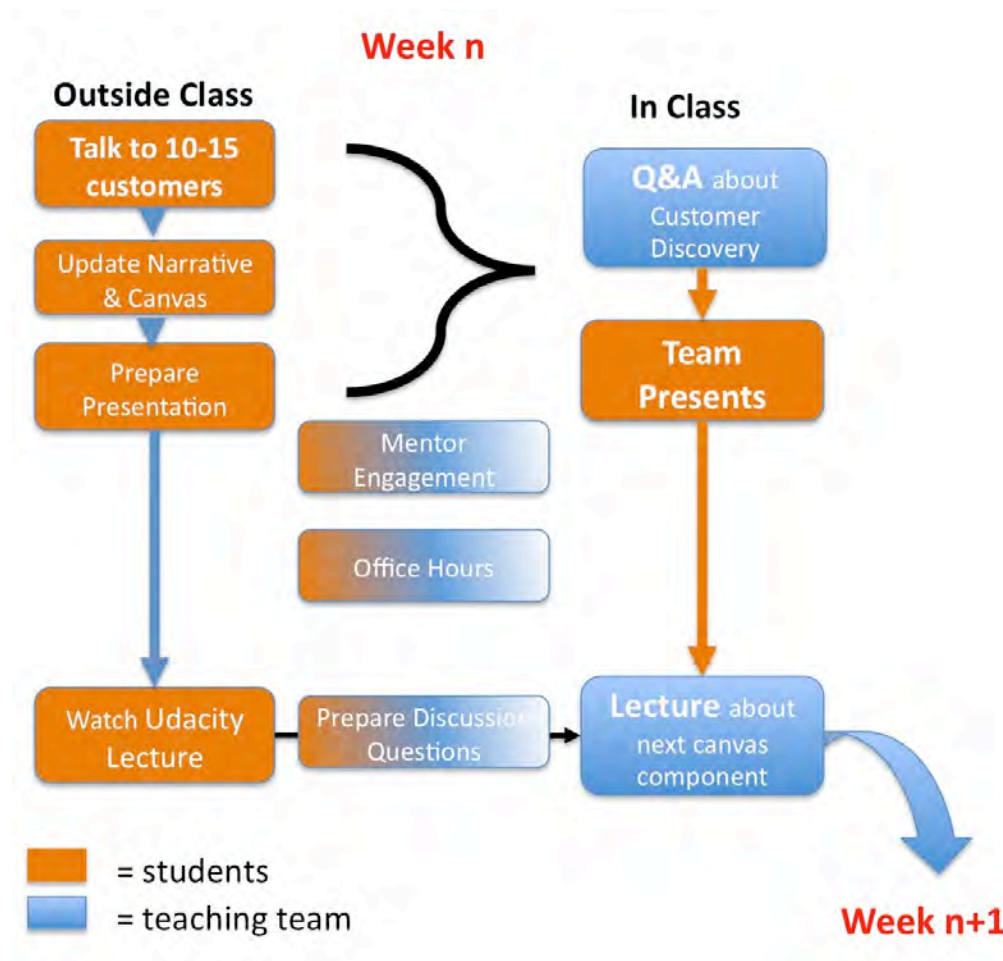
Week n

Outside Class

Talk to 10-15 customers

Update Narrative & Canvas

Prepare Presentation

In Class

Q&A about Customer Discovery

Team Presents

Mentor Engagement

Office Hours

Watch Udacity Lecture

Prepare Discussion Questions

Lecture about next canvas component

= students

= teaching team

Week n+1